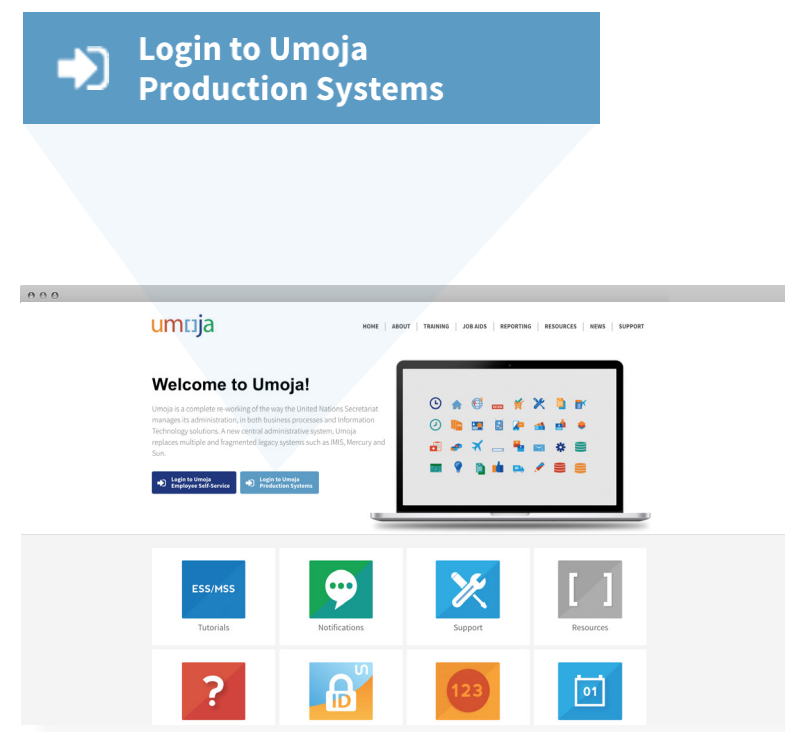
Login to Umoja Production Systems

umoja

HOME | ABOUT | TRAINING | JOB AIDS | REPORTING | RESOURCES | NEWS | SUPPORT

Welcome to Umoja!

Umoja is a complete re-working of the way the United Nations Secretariat manages its administration, in both business processes and Information Technology solutions. A new central administrative system, Umoja replaces multiple and fragmented legacy systems such as IMIS, Mercury and Sun.

Login to Umoja Employee Self-Service

Login to Umoja Production Systems

ESS/MSS

Tutorials

Notifications

Support

[ ]

Resources

?

ID

123

01